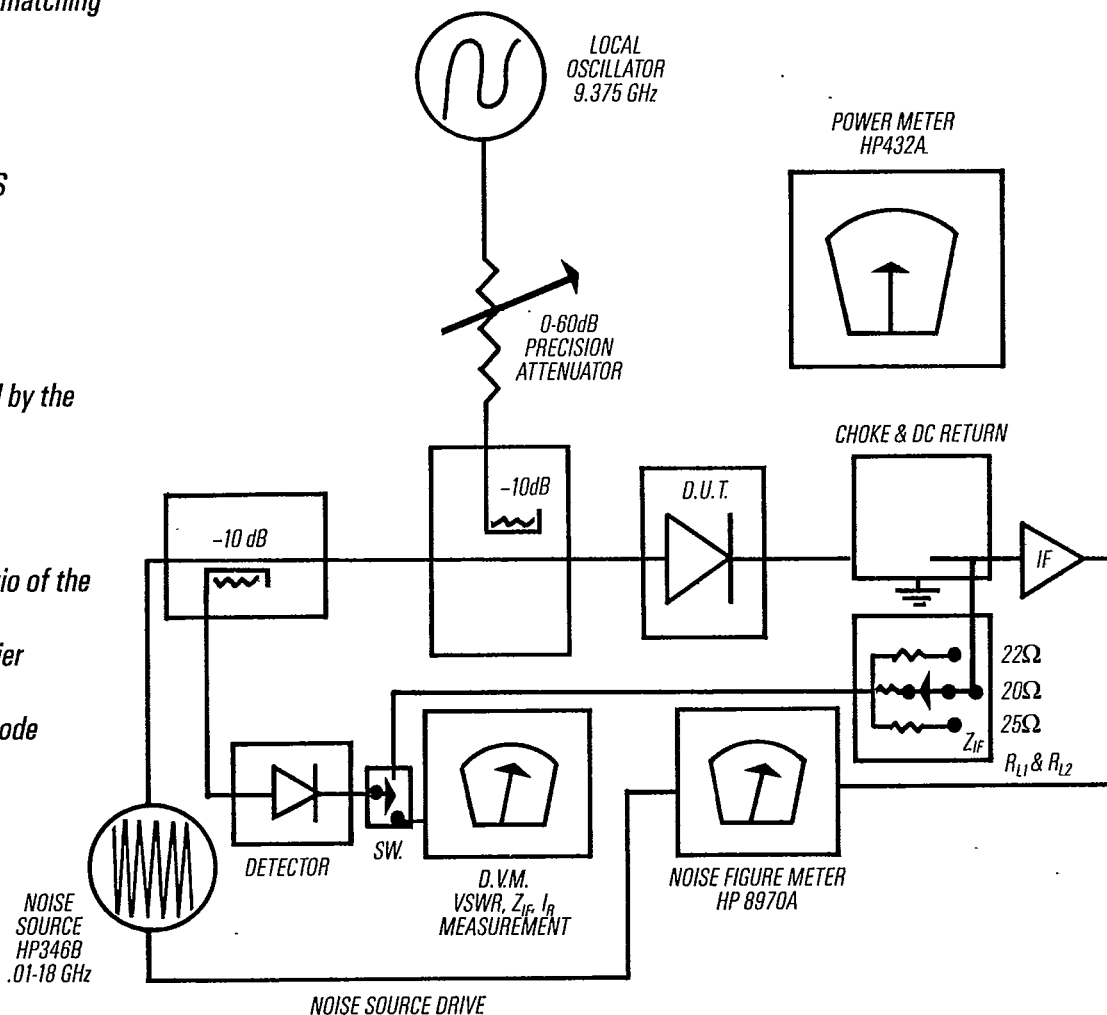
matching

s

l by the

io of the

fier

ode

LOCAL OSCILLATOR 9.375 GHz

POWER METER HP432A

0-60dB PRECISION ATTENUATOR

CHOKE & DC RETURN

−10dB

D.U.T.

−10 dB

IF

$22\Omega$

$20\Omega$

$25\Omega$

$Z_{IF}$

$R_{L1}$ & $R_{L2}$

DETECTOR

SW.

D.V.M. VSWR, $Z_{IF}$, $I_R$ MEASUREMENT

NOISE FIGURE METER HP 8970A

NOISE SOURCE HP346B .01-18 GHz

NOISE SOURCE DRIVE